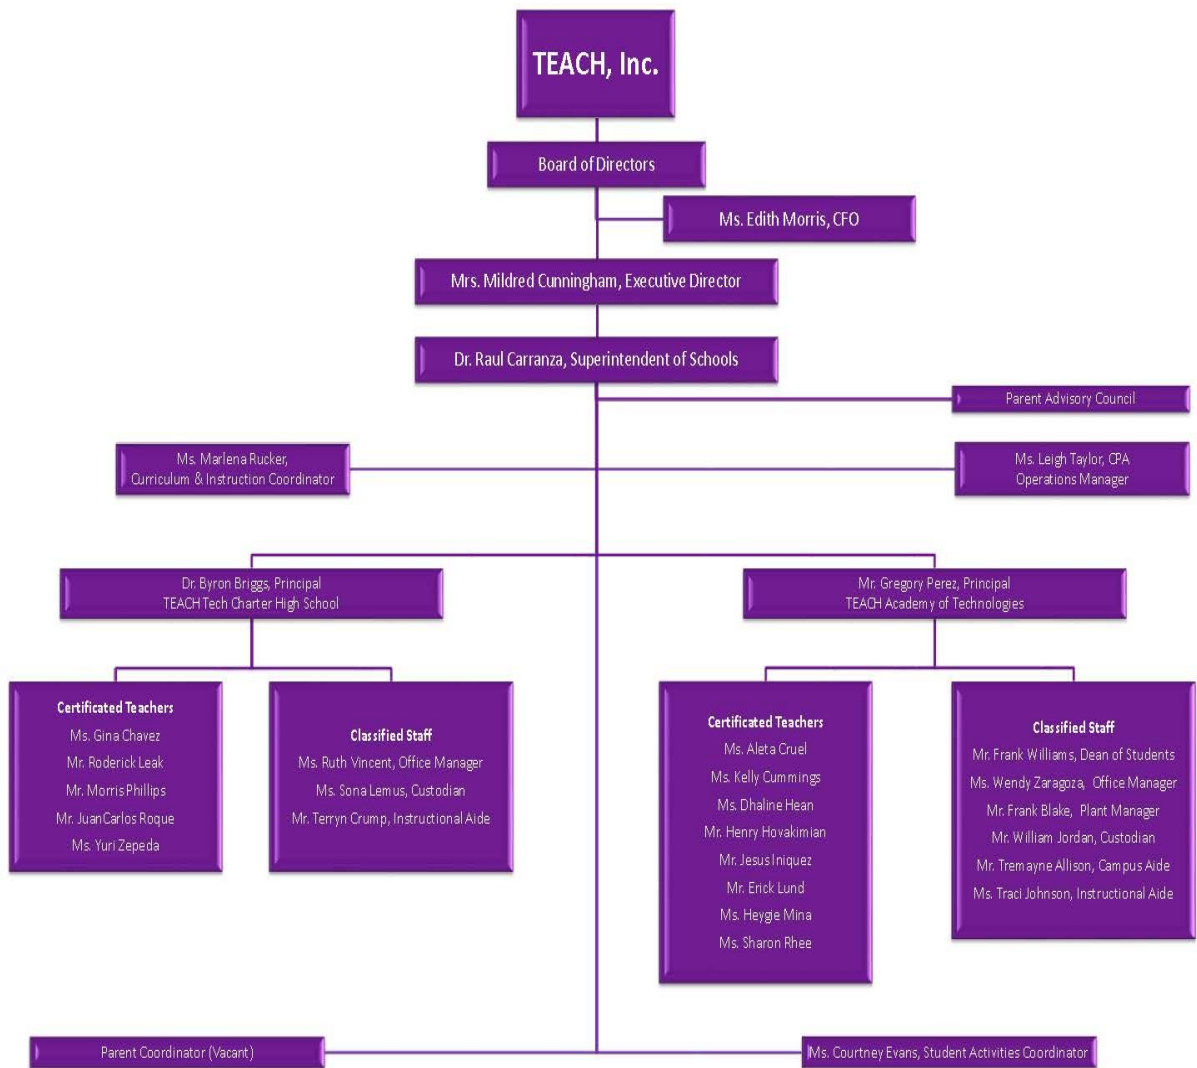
TEACH, Inc.

Board of Directors

Ms. Edith Morris, CFO

Mrs. Mildred Cunningham, Executive Director

Dr. Raul Carranza, Superintendent of Schools

Parent Advisory Council

Ms. Marlena Rucker, Curriculum & Instruction Coordinator

Ms. Leigh Taylor, CPA Operations Manager

Dr. Byron Briggs, Principal TEACH Tech Charter High School

Mr. Gregory Perez, Principal TEACH Academy of Technologies

Certificated Teachers
Ms. Gina Chavez
Mr. Roderick Leak
Mr. Morris Phillips
Mr. JuanCarlos Roque
Ms. Yuri Zepeda

Classified Staff
Ms. Ruth Vincent, Office Manager
Ms. Sona Lemus, Custodian
Mr. Terryn Crump, Instructional Aide

Certificated Teachers
Ms. Aleta Cruel
Ms. Kelly Cummings
Ms. Dhaline Hean
Mr. Henry Hovakimian
Mr. Jesus Iniquez
Mr. Erick Lund
Ms. Heygie Mina
Ms. Sharon Rhee

Classified Staff
Mr. Frank Williams, Dean of Students
Ms. Wendy Zaragoza, Office Manager
Mr. Frank Blake, Plant Manager
Mr. William Jordan, Custodian
Mr. Tremayne Allison, Campus Aide
Ms. Traci Johnson, Instructional Aide

Parent Coordinator (Vacant)

Ms. Courtney Evans, Student Activities Coordinator